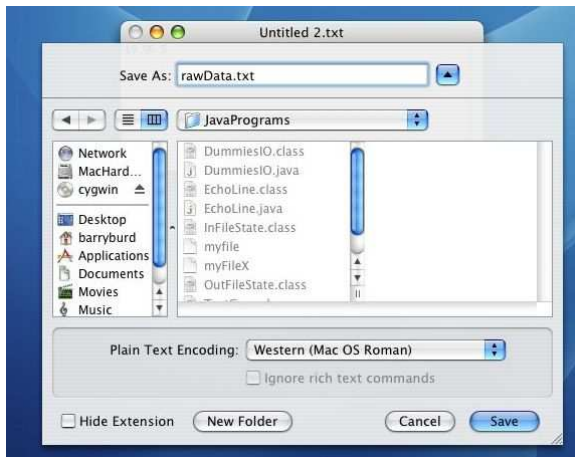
Untitled 2.txt

Save As: rawData.txt

JavaPrograms

Network
MacHard...
cygwin
Desktop
barryburd
Applications
Documents
Movies
Music

DummiesIO.class
DummiesIO.java
EchoLine.class
EchoLine.java
InFileState.class
myfile
myFileX
OutFileState.class

Plain Text Encoding: Western (Mac OS Roman)

Ignore rich text commands

Hide Extension

New Folder

Cancel

Save